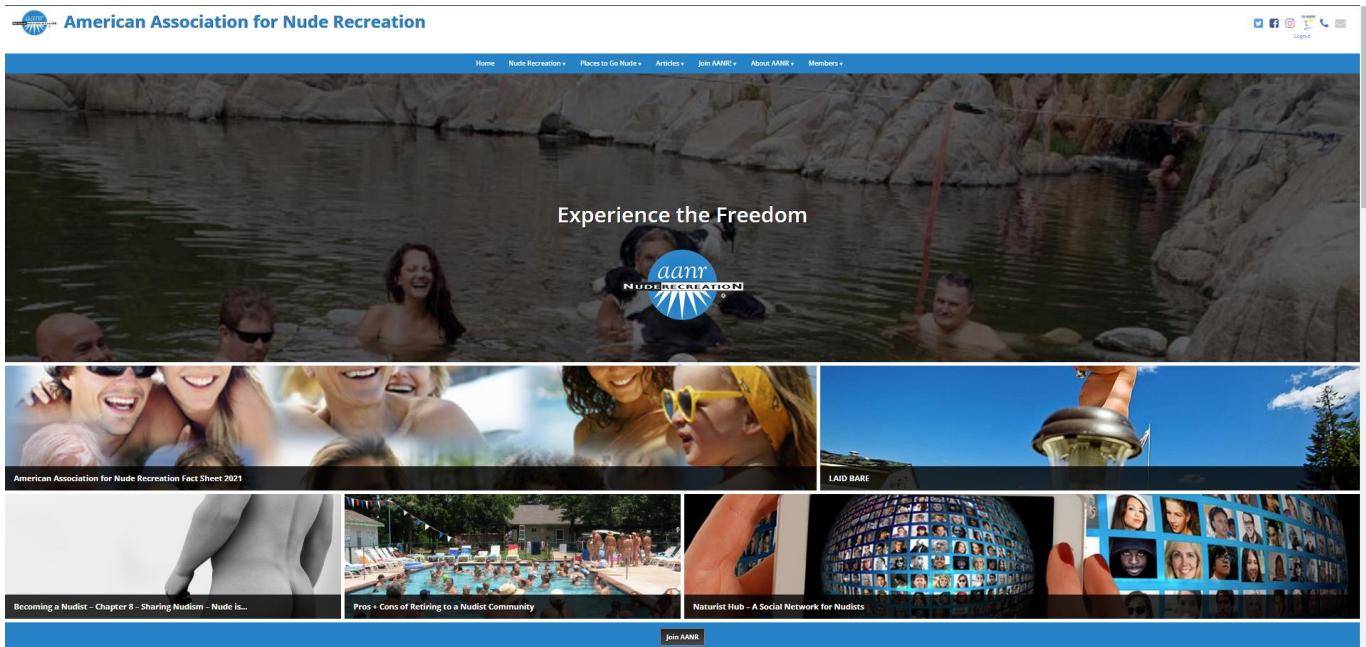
aanr American Association for Nude Recreation

Logout

Home Nude Recreation ▾ Places to Go Nude ▾ Articles ▾ Join AANR! ▾ About AANR ▾ Members ▾

Experience the Freedom

aanr NUDE RECREATION

American Association for Nude Recreation Fact Sheet 2021

LAID BARE

Becoming a Nudist – Chapter 8 – Sharing Nudism – Nude is...

Pros + Cons of Retiring to a Nudist Community

Naturist Hub – A Social Network for Nudists

Join AANR